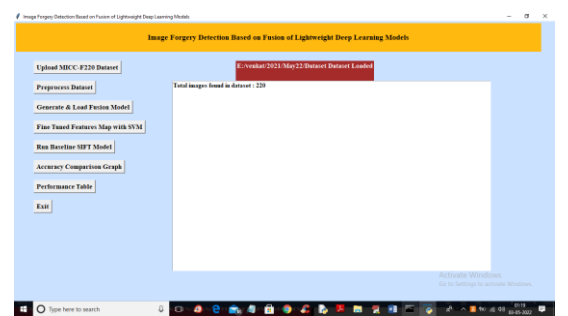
Image Forgery Detection Based on Fusion of Lightweight Deep Learning Models

Image Forgery Detection Based on Fusion of Lightweight Deep Learning Models

Upload MICC-F220 Dataset

E:/venkat/2021/May22/Dataset Dataset Loaded

Preprocess Dataset

Total images found in dataset : 220

Generate & Load Fusion Model

Fine Tuned Features Map with SVM

Run Baseline SIFT Model

Accuracy Comparison Graph

Performance Table

Exit

Activate Windows
Go to Settings to activate Windows.

Type here to search

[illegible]